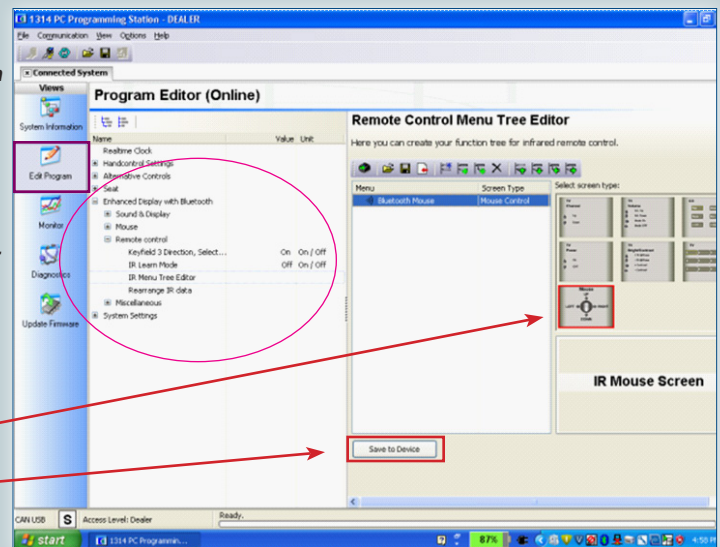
1314 PC Programming Station - DEALER

File Communication View Options Help

Connected System

Views

System Information

Edit Program

Monitor

Diagnostics

Update Firmware

Program Editor (Online)

| Name | Value | Unit |
|---|---|---|
| Realtime Clock | | |
| Handcontrol Settings | | |
| Alternative Controls | | |
| Seat | | |
| Enhanced Display with Bluetooth | | |
| Sound & Display | | |
| Mouse | | |
| Remote control | | |
| Keyfield 3 Direction, Select... | On | On / Off |
| IR Learn Mode | Off | On / Off |
| IR Menu Tree Editor | | |
| Rearrange IR data | | |
| Miscellaneous | | |
| System Settings | | |

Remote Control Menu Tree Editor

Here you can create your function tree for infrared remote control.

| Menu | Screen Type |
|---|---|
| Bluetooth Mouse | Mouse Control |

Select screen type:

Mouse

LEFT RIGHT

IR Mouse Screen

Save to Device

CAN USB S Access Level: Dealer Ready.

start 1314 PC Programmin... 87% 4:58 PM